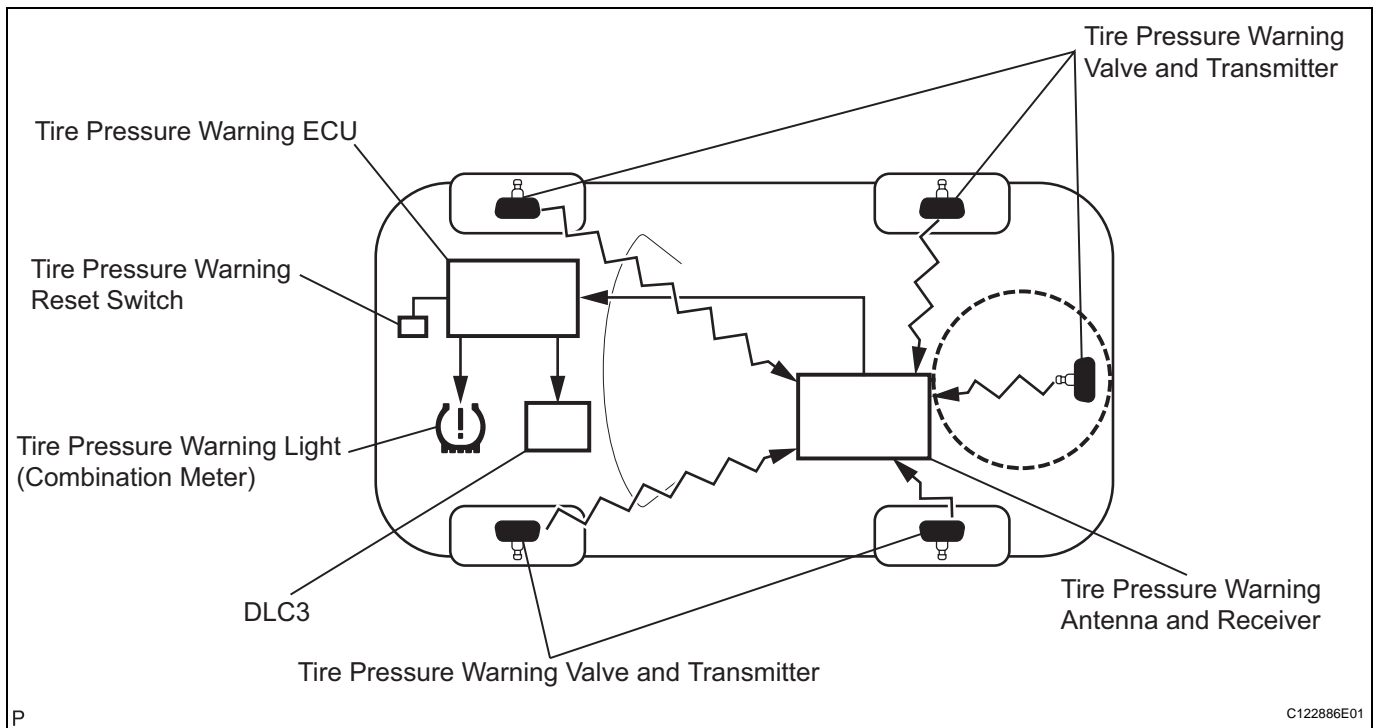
Tire Pressure Warning Valve and Transmitter

Tire Pressure Warning ECU

Tire Pressure Warning Reset Switch

Tire Pressure Warning Light (Combination Meter)

DLC3

Tire Pressure Warning Antenna and Receiver

Tire Pressure Warning Valve and Transmitter

P

C122886E01